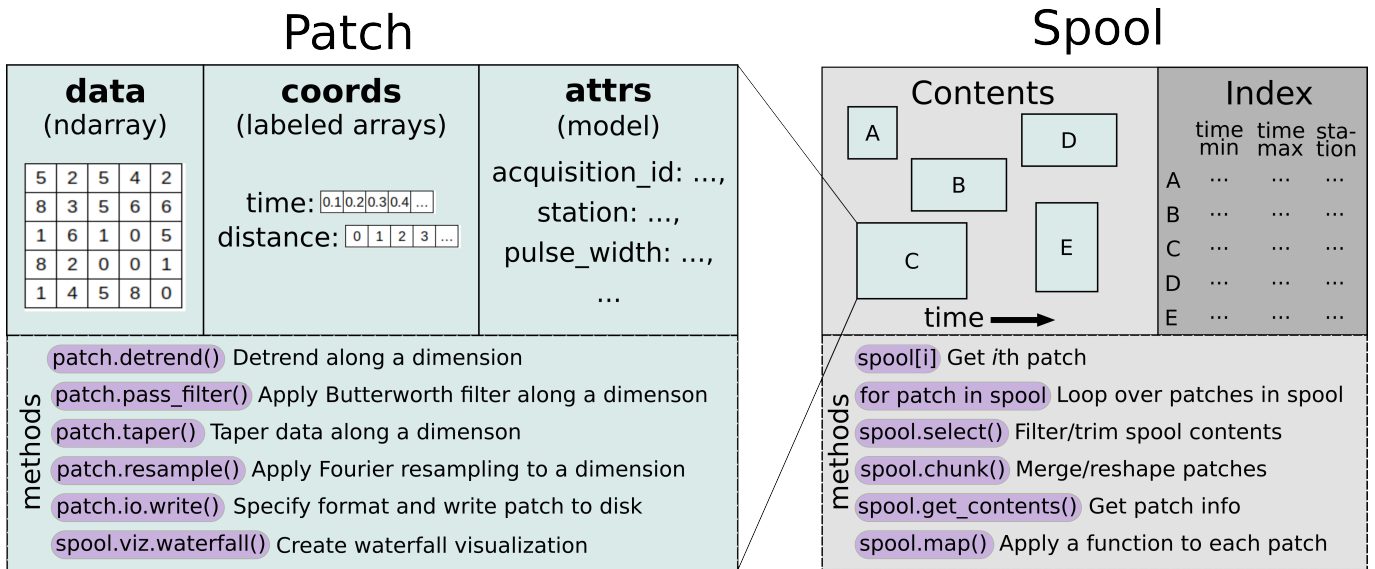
Patch

**data**
(ndarray)

| 5 | 2 | 5 | 4 | 2 |
|---|---|---|---|---|
| 8 | 3 | 5 | 6 | 6 |
| 1 | 6 | 1 | 0 | 5 |
| 8 | 2 | 0 | 0 | 1 |
| 1 | 4 | 5 | 8 | 0 |

**coords**
(labeled arrays)

time: 0.1 0.2 0.3 0.4 ...
distance: 0 1 2 3 ...

**attrs**
(model)

acquisition_id: ...,
station: ...,
pulse_width: ...,
...

methods

patch.detrend() Detrend along a dimension
patch.pass_filter() Apply Butterworth filter along a dimenson
patch.taper() Taper data along a dimenson
patch.resample() Apply Fourier resampling to a dimension
patch.io.write() Specify format and write patch to disk
spool.viz.waterfall() Create waterfall visualization

Spool

Contents

A
D
B
C
E

time

Index

| | time min | time max | station |
|---|---|---|---|
| A | ... | ... | ... |
| B | ... | ... | ... |
| C | ... | ... | ... |
| D | ... | ... | ... |
| E | ... | ... | ... |

methods

spool[i] Get *i*th patch
for patch in spool Loop over patches in spool
spool.select() Filter/trim spool contents
spool.chunk() Merge/reshape patches
spool.get_contents() Get patch info
spool.map() Apply a function to each patch